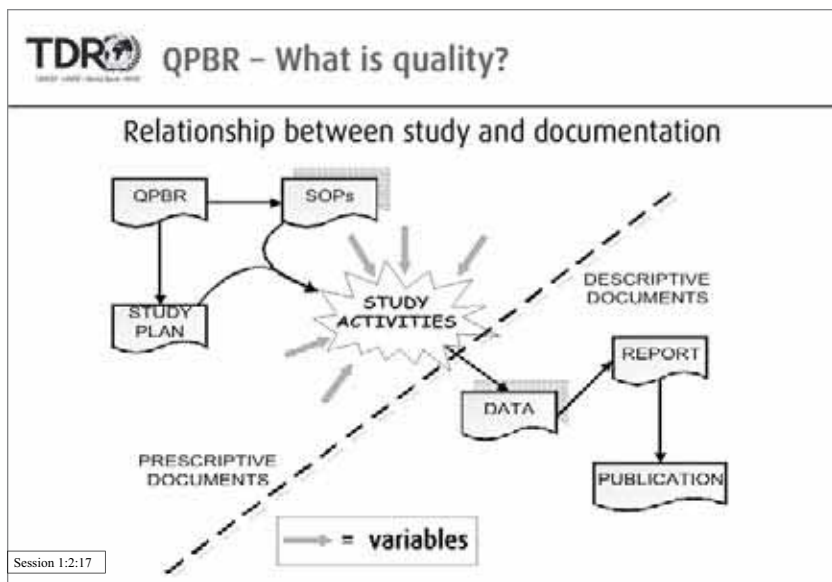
TDR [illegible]

QPBR – What is quality?

Relationship between study and documentation

QPBR

SOPs

STUDY PLAN

STUDY ACTIVITIES

DESCRIPTIVE DOCUMENTS

REPORT

DATA

PUBLICATION

PRESCRIPTIVE DOCUMENTS

= variables

Session 1:2:17